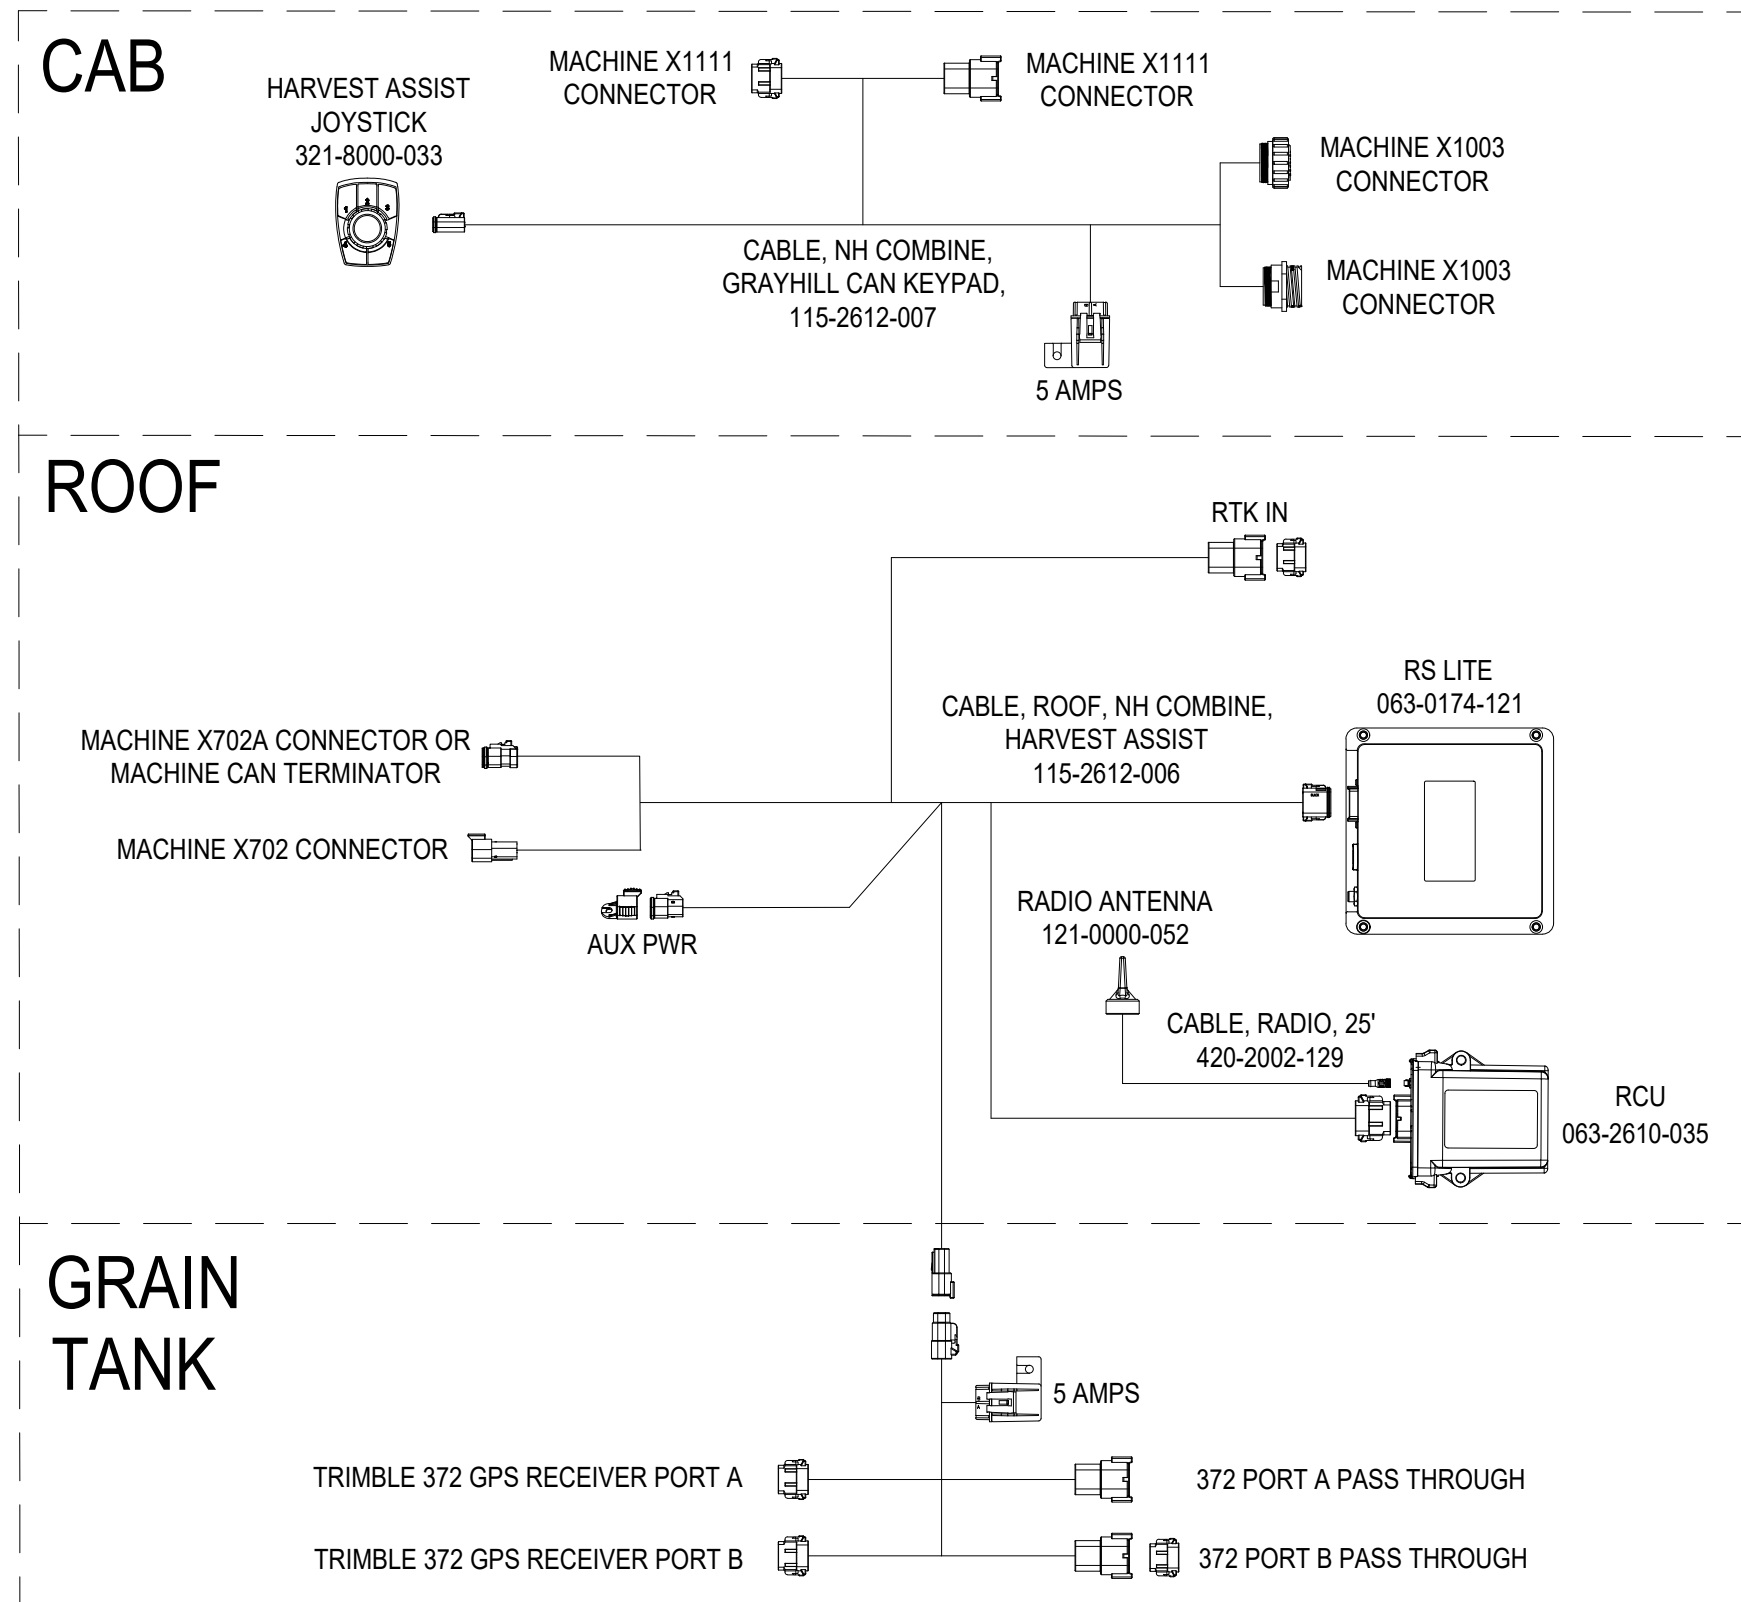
CAB

HARVEST ASSIST JOYSTICK 321-8000-033

MACHINE X1111 CONNECTOR

MACHINE X1111 CONNECTOR

MACHINE X1003 CONNECTOR

MACHINE X1003 CONNECTOR

CABLE, NH COMBINE, GRAYHILL CAN KEYPAD, 115-2612-007

5 AMPS

ROOF

RTK IN

RS LITE 063-0174-121

CABLE, ROOF, NH COMBINE, HARVEST ASSIST 115-2612-006

MACHINE X702A CONNECTOR OR MACHINE CAN TERMINATOR

MACHINE X702 CONNECTOR

AUX PWR

RADIO ANTENNA 121-0000-052

CABLE, RADIO, 25' 420-2002-129

RCU 063-2610-035

GRAIN TANK

5 AMPS

TRIMBLE 372 GPS RECEIVER PORT A

372 PORT A PASS THROUGH

TRIMBLE 372 GPS RECEIVER PORT B

372 PORT B PASS THROUGH